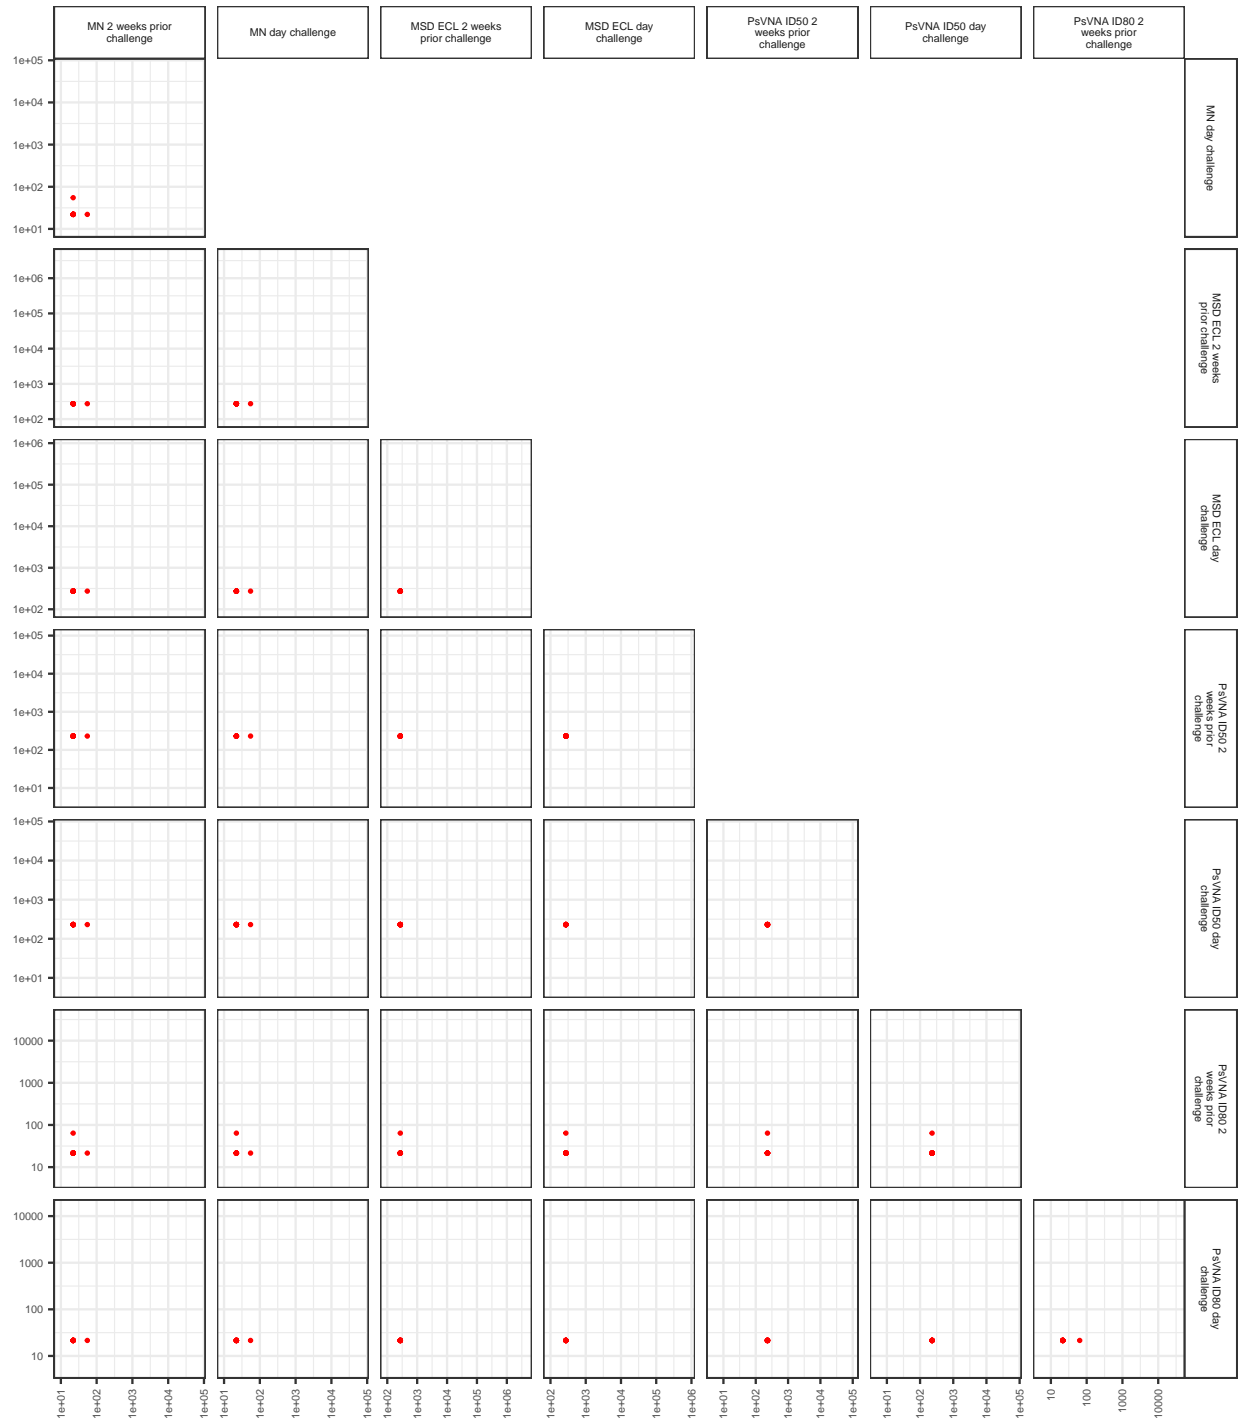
MN 2 weeks prior challenge
MN day challenge
MSD ECL 2 weeks prior challenge
MSD ECL day challenge
PsVNA ID50 2 weeks prior challenge
PsVNA ID50 day challenge
PsVNA ID80 2 weeks prior challenge

MN day challenge
MSD ECL 2 weeks prior challenge
MSD ECL day challenge
PsVNA ID50 2 weeks prior challenge
PsVNA ID50 day challenge
PsVNA ID80 2 weeks prior challenge
PsVNA ID80 day challenge

1e+05
1e+04
1e+03
1e+02
1e+01

1e+06
1e+05
1e+04
1e+03
1e+02

1e+06
1e+05
1e+04
1e+03
1e+02

1e+05
1e+04
1e+03
1e+02
1e+01

1e+05
1e+04
1e+03
1e+02
1e+01

10000
1000
100
10

10000
1000
100
10

1e+01 1e+02 1e+03 1e+04 1e+05
1e+01 1e+02 1e+03 1e+04 1e+05
1e+02 1e+03 1e+04 1e+05 1e+06
1e+02 1e+03 1e+04 1e+05 1e+06
1e+01 1e+02 1e+03 1e+04 1e+05
1e+01 1e+02 1e+03 1e+04 1e+05
10 100 1000 10000